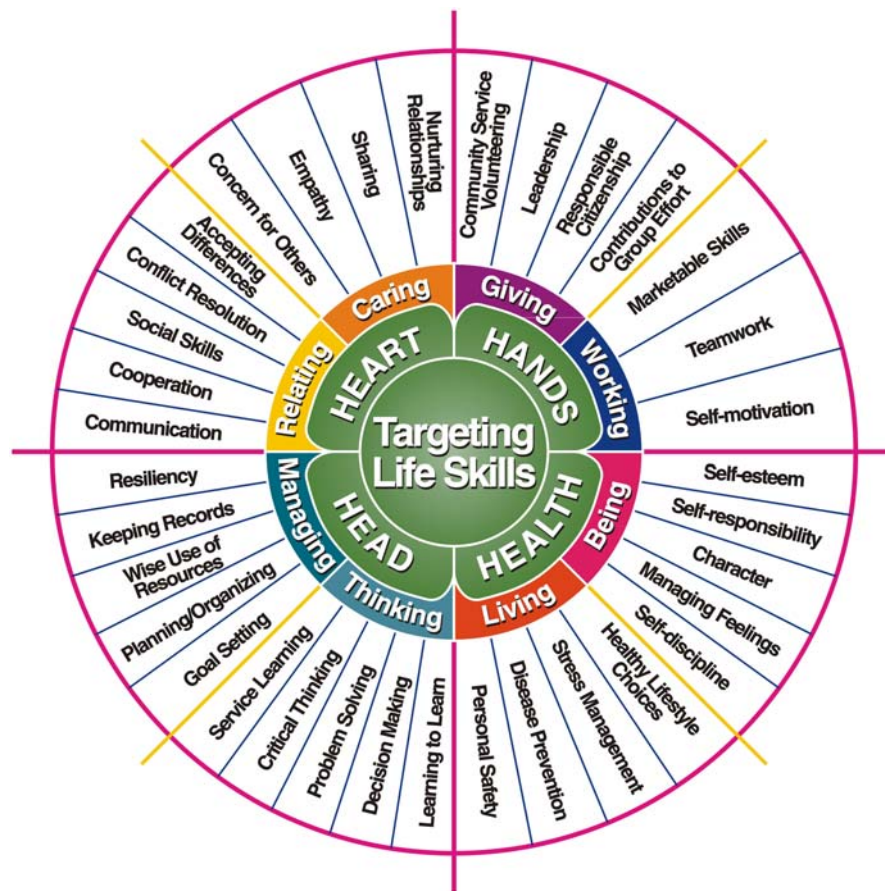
Targeting Life Skills

HEART
Caring
Concern for Others
Empathy
Sharing
Nurturing Relationships

Relating
Accepting Differences
Conflict Resolution
Social Skills
Cooperation
Communication

HANDS
Giving
Community Service Volunteering
Leadership
Responsible Citizenship
Contributions to Group Effort

Working
Marketable Skills
Teamwork
Self-motivation

HEALTH
Being
Self-esteem
Self-responsibility
Character
Managing Feelings
Self-discipline

Living
Healthy Lifestyle Choices
Stress Management
Disease Prevention
Personal Safety

HEAD
Managing
Resiliency
Keeping Records
Wise Use of Resources
Planning/Organizing
Goal Setting

Thinking
Service Learning
Critical Thinking
Problem Solving
Decision Making
Learning to Learn